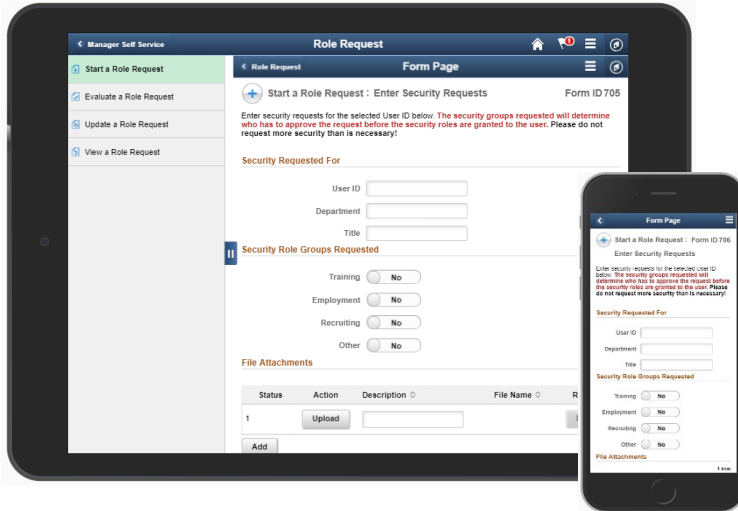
Manager Self Service

Role Request

Start a Role Request

Evaluate a Role Request

Update a Role Request

View a Role Request

Role Request

Form Page

Start a Role Request : Enter Security Requests

Form ID 705

Enter security requests for the selected User ID below. The security groups requested will determine who has to approve the request before the security roles are granted to the user. Please do not request more security than is necessary!

Security Requested For

User ID

Department

Title

Security Role Groups Requested

Training No

Employment No

Recruiting No

Other No

File Attachments

| Status | Action | Description | File Name |
|---|---|---|---|
| 1 | Upload | | |

Add

Form Page

Start a Role Request : Enter Security Requests

Form ID 706

Enter security requests for the selected User ID below. The security groups requested will determine who has to approve the request before the security roles are granted to the user. Please do not request more security than is necessary!

Security Requested For

User ID

Department

Title

Security Role Groups Requested

Training No

Employment No

Recruiting No

Other No

File Attachments

1 row